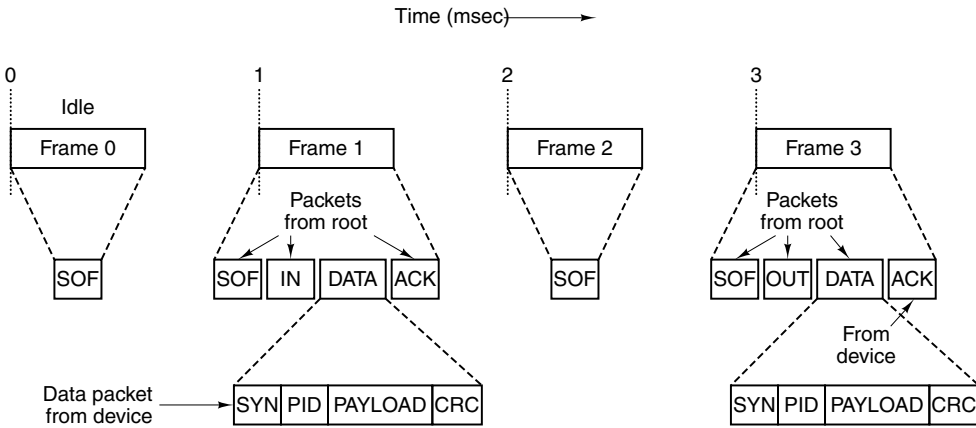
Time (msec)

0
Idle
Frame 0
SOF

1
Frame 1
Packets from root
SOF IN DATA ACK

2
Frame 2
SOF

3
Frame 3
Packets from root
SOF OUT DATA ACK
From device

Data packet from device
SYN PID PAYLOAD CRC

SYN PID PAYLOAD CRC